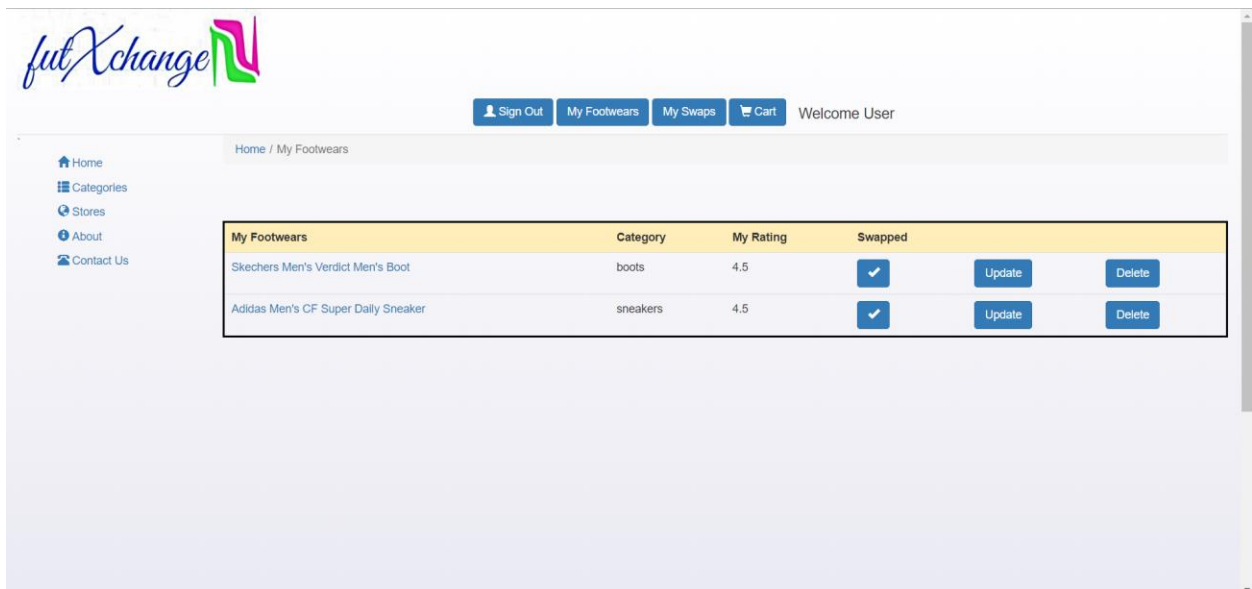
futXchange

Sign Out | My Footwears | My Swaps | Cart | Welcome User

Home
Categories
Stores
About
Contact Us

Home / My Footwears

| My Footwears | Category | My Rating | Swapped | | |
|---|---|---|---|---|---|
| Skechers Men's Verdict Men's Boot | boots | 4.5 | | Update | Delete |
| Adidas Men's CF Super Daily Sneaker | sneakers | 4.5 | | Update | Delete |